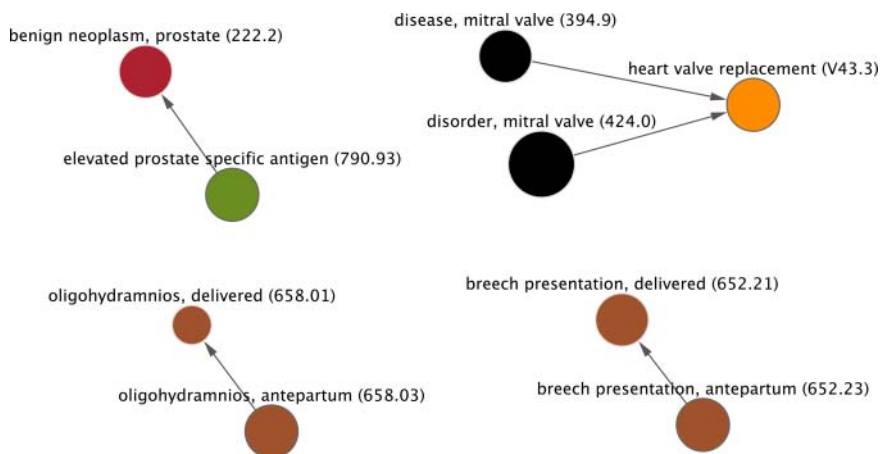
benign neoplasm, prostate (222.2)

elevated prostate specific antigen (790.93)

disease, mitral valve (394.9)

heart valve replacement (V43.3)

disorder, mitral valve (424.0)

oligohydramnios, delivered (658.01)

oligohydramnios, antepartum (658.03)

breech presentation, delivered (652.21)

breech presentation, antepartum (652.23)